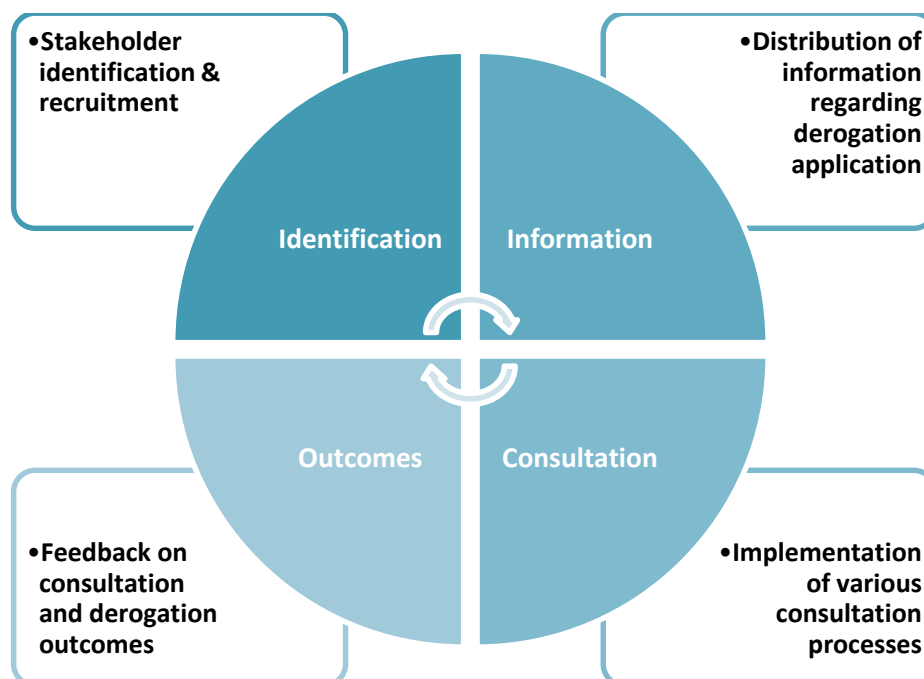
•Stakeholder identification & recruitment

•Distribution of information regarding derogation application

Identification

Information

Outcomes

Consultation

•Feedback on consultation and derogation outcomes

•Implementation of various consultation processes